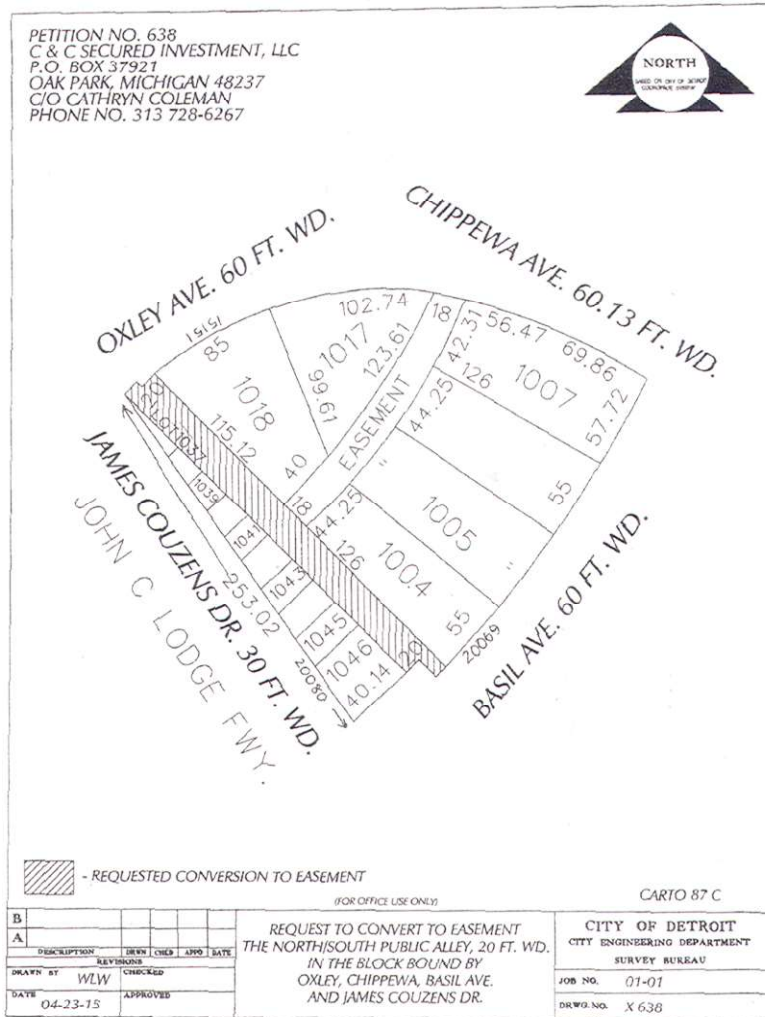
PETITION NO. 638
C & C SECURED INVESTMENT, LLC
P.O. BOX 37921
OAK PARK, MICHIGAN 48237
C/O CATHRYN COLEMAN
PHONE NO. 313 728-6267

NORTH
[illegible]

OXLEY AVE. 60 FT. WD.

CHIPPEWA AVE. 60.13 FT. WD.

19151
85
1018
115.12
40
102.74
1017
123.61
99.61
18
EASEMENT
42.31
56.47
69.86
126
1007
57.72
44.25
"
55
1005
18
44.25
126
1004
"
55
20069
1037
1039
1041
1043
1045
1046
20
253.02
40.14
20080
20
21.01

JAMES COUZENS DR. 30 FT. WD.

JOHN C LODGE FWY.

BASIL AVE. 60 FT. WD.

- REQUESTED CONVERSION TO EASEMENT

(FOR OFFICE USE ONLY)

CARTO 87 C

| | | | | | |
|---|---|---|---|---|---|
| B | | | | | |
| A | | | | | |
| DESCRIPTION | | DRWN | CHKD | APPD | DATE |
| REVISIONS | | | | | |
| DRAWN BY WLW | | CHECKED | | | |
| DATE 04-23-15 | | APPROVED | | | |

REQUEST TO CONVERT TO EASEMENT
THE NORTH/SOUTH PUBLIC ALLEY, 20 FT. WD.
IN THE BLOCK BOUND BY
OXLEY, CHIPPEWA, BASIL AVE.
AND JAMES COUZENS DR.

CITY OF DETROIT
CITY ENGINEERING DEPARTMENT
SURVEY BUREAU
JOB NO. 01-01
DRWG.NO. X 638